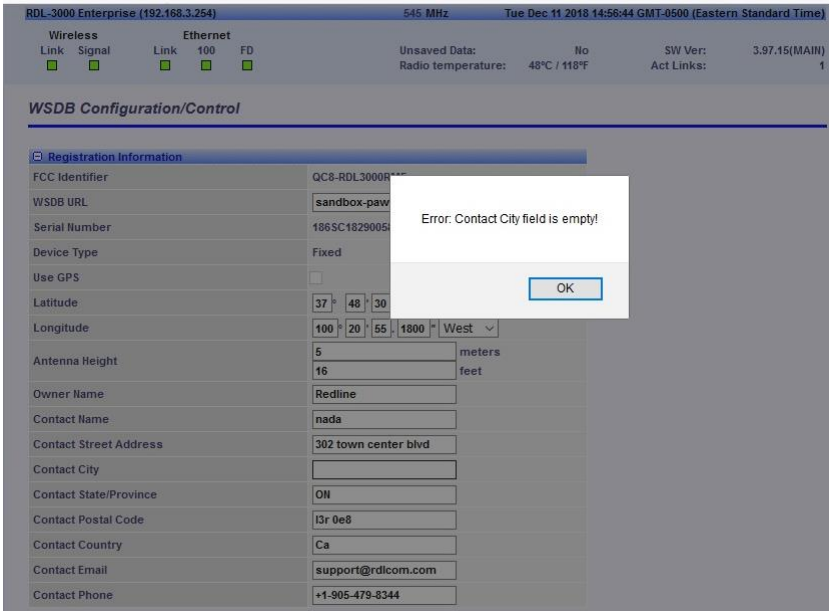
RDL-3000 Enterprise (192.168.3.254) 545 MHz Tue Dec 11 2018 14:56:44 GMT-0500 (Eastern Standard Time)

Wireless
Link Signal

Ethernet
Link 100 FD

Unsaved Data: No
Radio temperature: 48°C / 118°F

SW Ver: 3.97.15(MAIN)
Act Links: 1

WSDB Configuration/Control

Registration Information

| | |
|---|---|
| FCC Identifier | QC8-RDL3000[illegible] |
| WSDB URL | sandbox-paw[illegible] |
| Serial Number | 186SC1829005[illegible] |
| Device Type | Fixed |
| Use GPS | |
| Latitude | 37 ° 48 ' 30 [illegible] |
| Longitude | 100 ° 20 ' 55 . 1800 " West |
| Antenna Height | 5 meters<br>16 feet |
| Owner Name | Redline |
| Contact Name | nada |
| Contact Street Address | 302 town center blvd |
| Contact City | |
| Contact State/Province | ON |
| Contact Postal Code | l3r 0e8 |
| Contact Country | Ca |
| Contact Email | support@rdlcom.com |
| Contact Phone | +1-905-479-8344 |

Error: Contact City field is empty!

OK